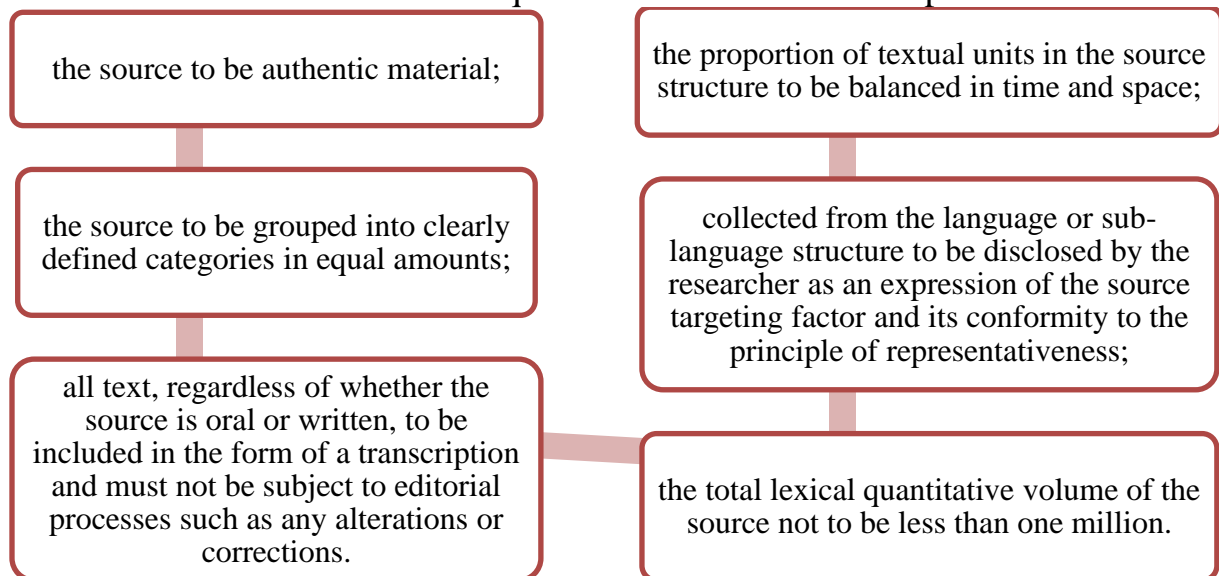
the source to be authentic material;

the source to be grouped into clearly defined categories in equal amounts;

all text, regardless of whether the source is oral or written, to be included in the form of a transcription and must not be subject to editorial processes such as any alterations or corrections.

the total lexical quantitative volume of the source not to be less than one million.

collected from the language or sub-language structure to be disclosed by the researcher as an expression of the source targeting factor and its conformity to the principle of representativeness;

the proportion of textual units in the source structure to be balanced in time and space;